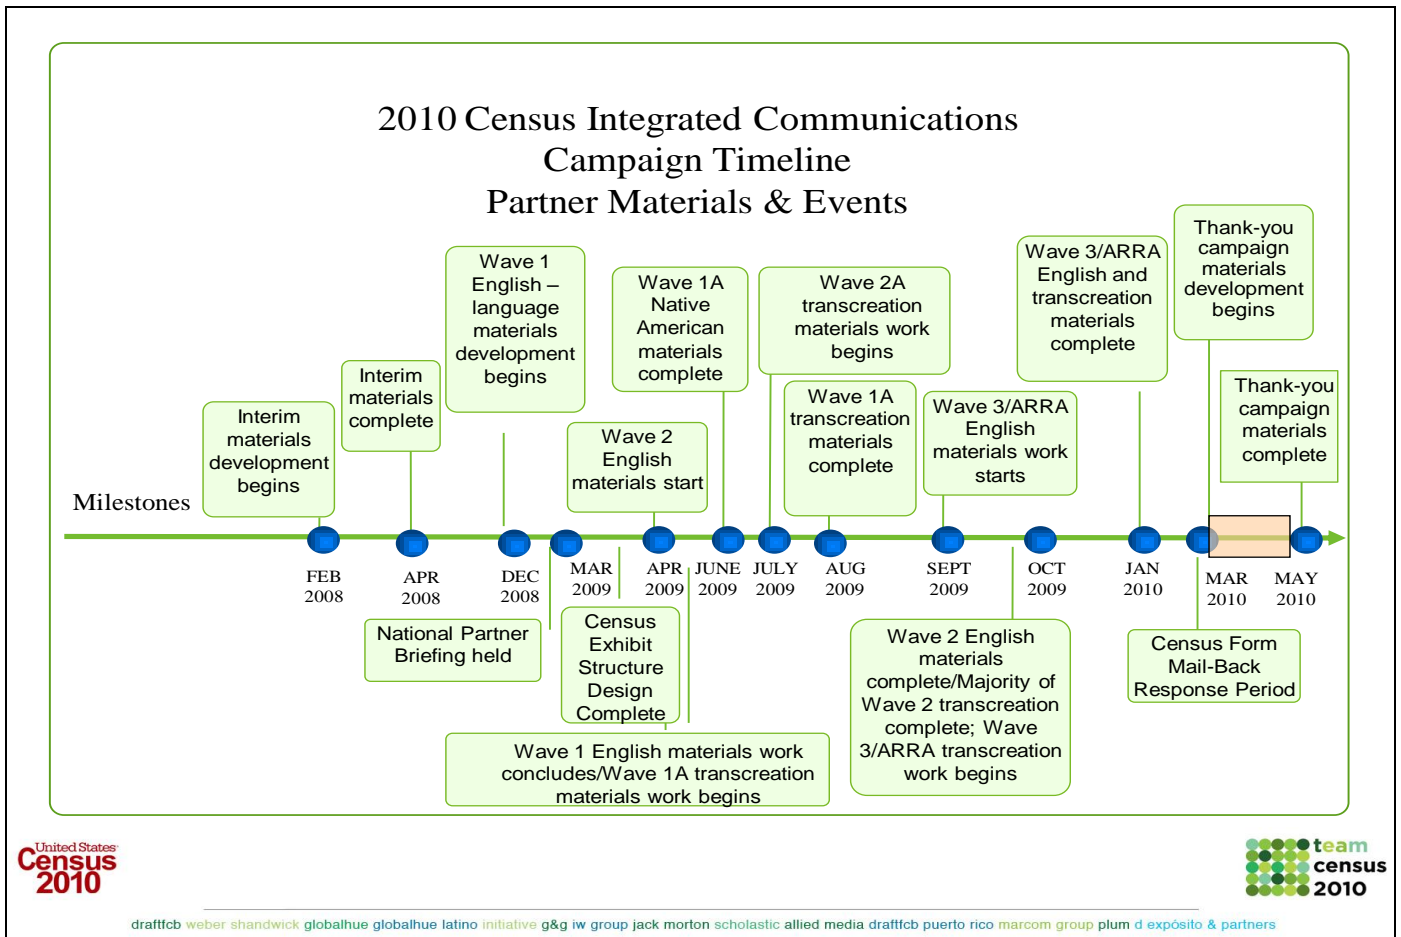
2010 Census Integrated Communications Campaign Timeline Partner Materials & Events

Milestones

Interim materials development begins

Interim materials complete

Wave 1 English – language materials development begins

Wave 2 English materials start

Wave 1A Native American materials complete

Wave 2A transcreation materials work begins

Wave 1A transcreation materials complete

Wave 3/ARRA English materials work starts

Wave 3/ARRA English and transcreation materials complete

Thank-you campaign materials development begins

Thank-you campaign materials complete

FEB 2008

APR 2008

DEC 2008

MAR 2009

APR 2009

JUNE 2009

JULY 2009

AUG 2009

SEPT 2009

OCT 2009

JAN 2010

MAR 2010

MAY 2010

National Partner Briefing held

Census Exhibit Structure Design Complete

Wave 1 English materials work concludes/Wave 1A transcreation materials work begins

Wave 2 English materials complete/Majority of Wave 2 transcreation complete; Wave 3/ARRA transcreation work begins

Census Form Mail-Back Response Period

United States Census 2010

team census 2010

draftfcb weber shandwick globalhue globalhue latino initiative g&g iw group jack morton scholastic allied media draftfcb puerto rico marcom group plum d expósito & partners